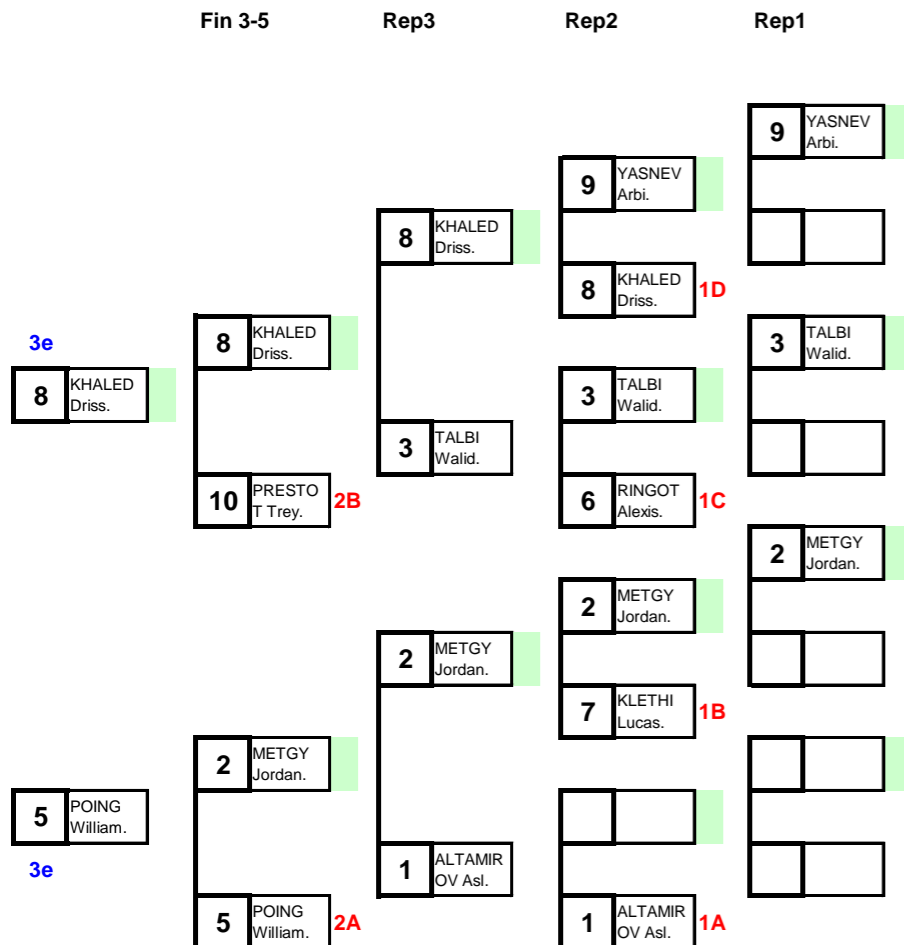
Fin 3-5 Rep3 Rep2 Rep1

9 YASNEV Arbi.

9 YASNEV Arbi.

8 KHALED Driss.

8 KHALED Driss. 1D

3e

8 KHALED Driss.

3 TALBI Walid.

8 KHALED Driss.

3 TALBI Walid.

3 TALBI Walid.

10 PRESTOT Trey. 2B

6 RINGOT Alexis. 1C

2 METGY Jordan.

2 METGY Jordan.

2 METGY Jordan.

7 KLETHI Lucas. 1B

2 METGY Jordan.

5 POING William.

3e

1 ALTAMIROV Asl.

5 POING William. 2A

1 ALTAMIROV Asl. 1A